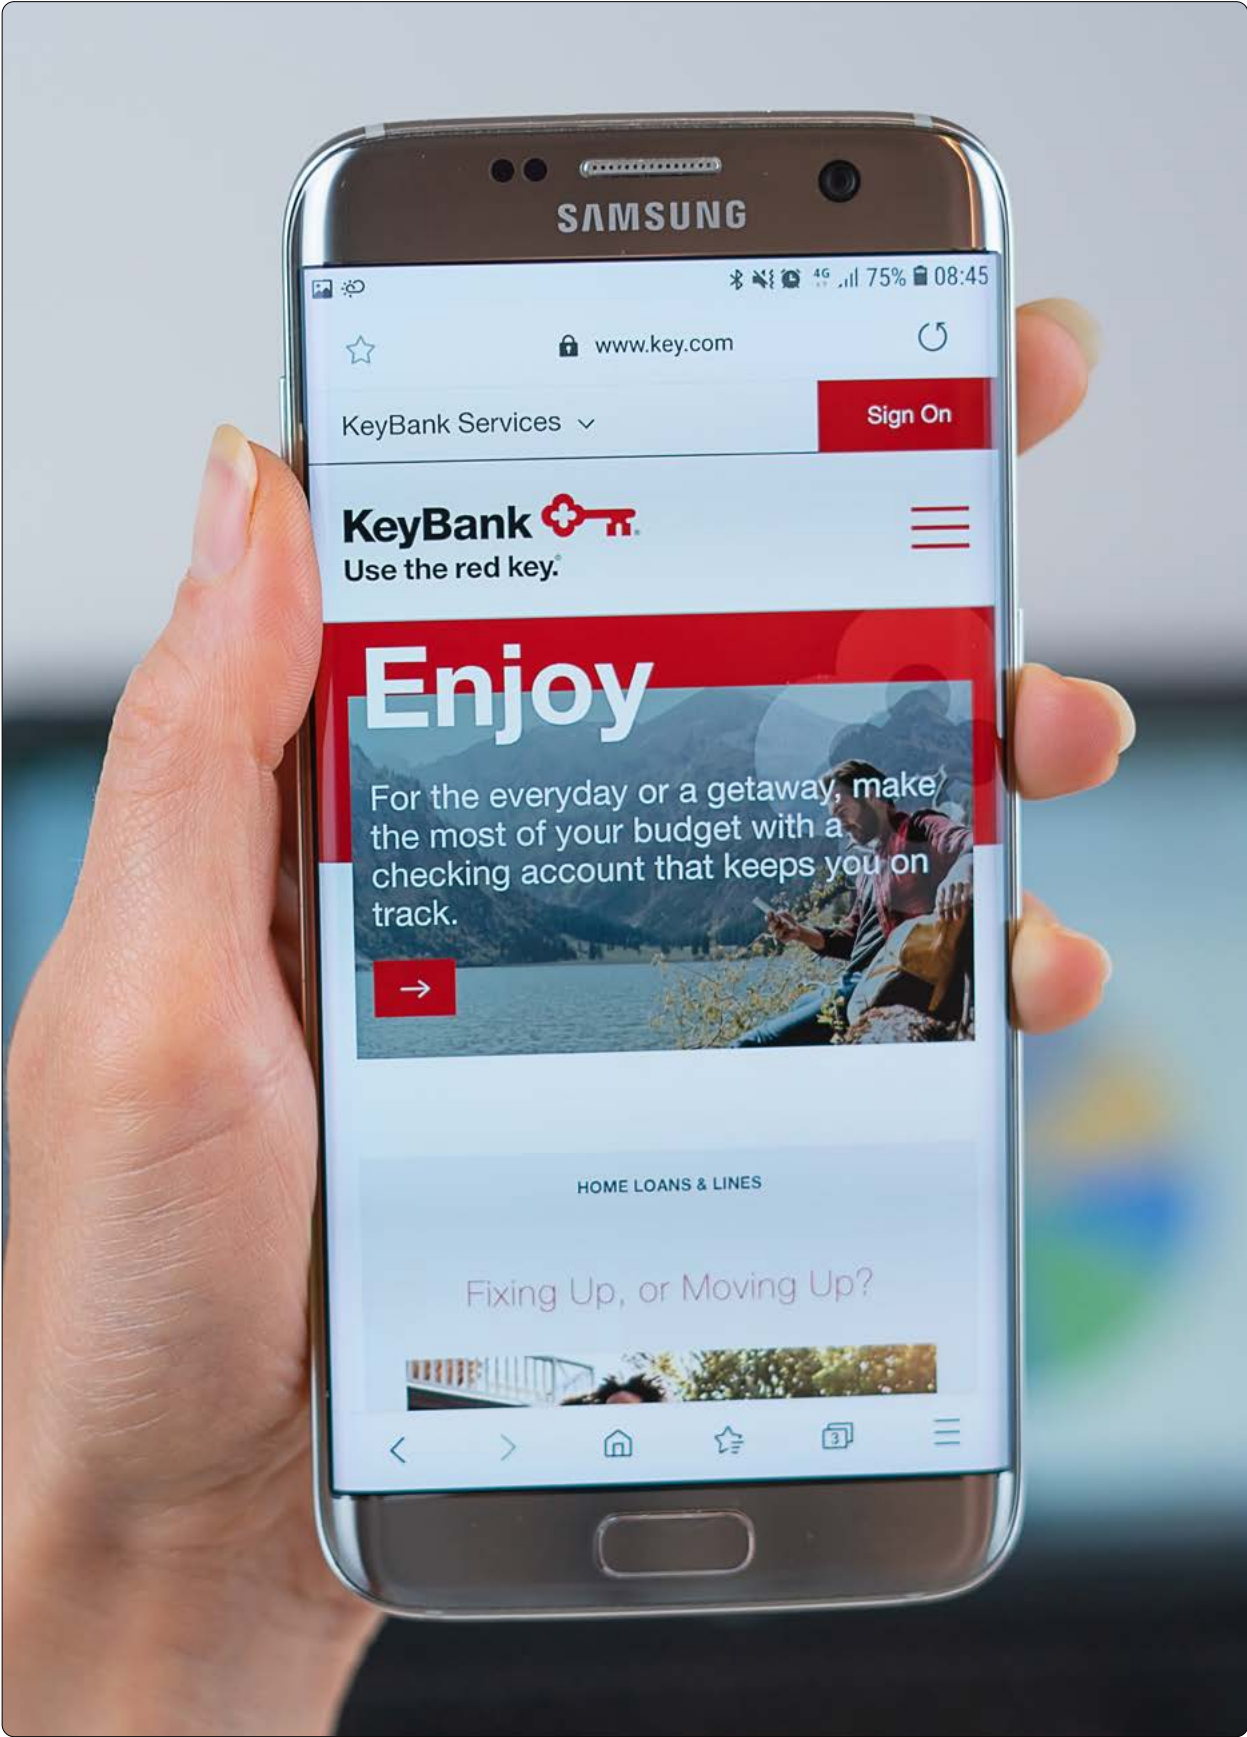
SAMSUNG

4G 75% 08:45

www.key.com

KeyBank Services

Sign On

KeyBank

Use the red key.

Enjoy

For the everyday or a getaway, make the most of your budget with a checking account that keeps you on track.

HOME LOANS & LINES

Fixing Up, or Moving Up?

3